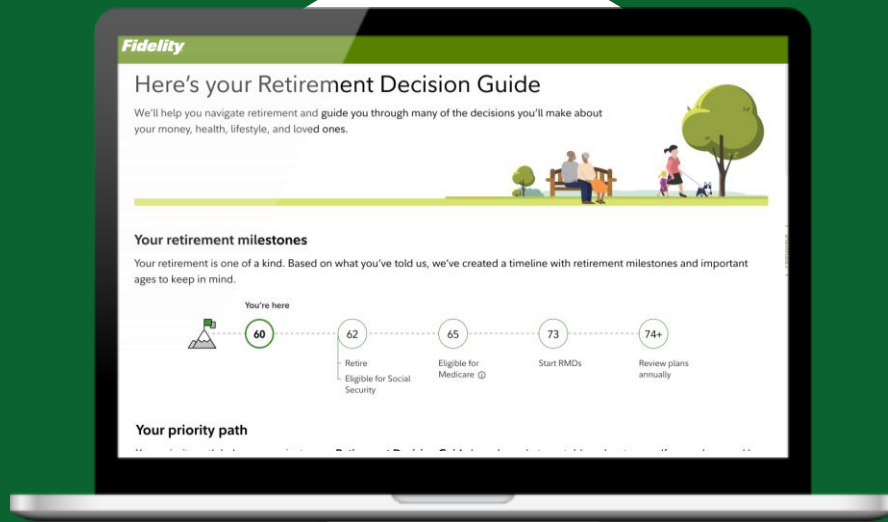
Fidelity

Here's your Retirement Decision Guide

We'll help you navigate retirement and guide you through many of the decisions you'll make about your money, health, lifestyle, and loved ones.

Your retirement milestones

Your retirement is one of a kind. Based on what you've told us, we've created a timeline with retirement milestones and important ages to keep in mind.

You're here

60

62
Retire
Eligible for Social Security

65
Eligible for Medicare

73
Start RMDs

74+
Review plans annually

Your priority path

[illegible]